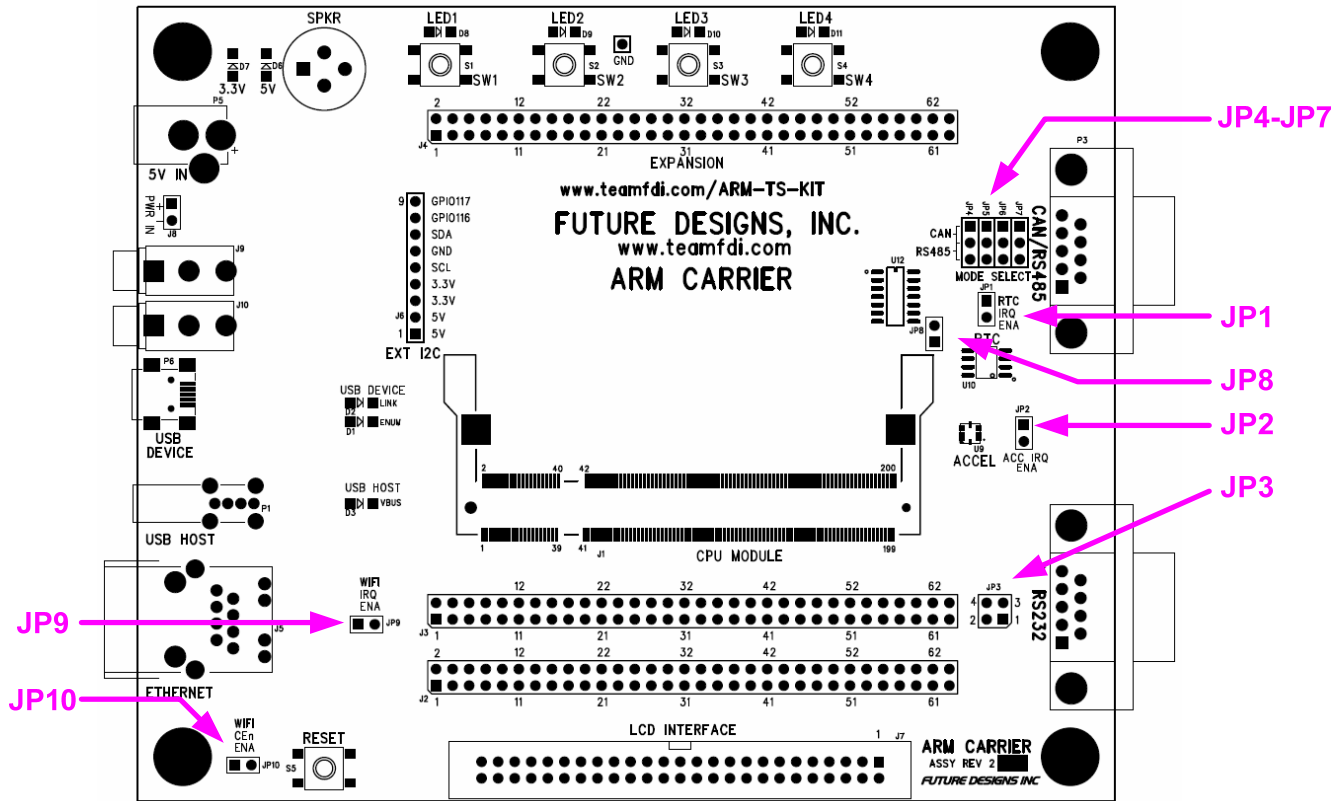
SPKR
LED1 D8 S1 SW1
LED2 D9 S2 SW2
GND
LED3 D10 S3 SW3
LED4 D11 S4 SW4
D7 3.3V
D6 5V
P5
5V IN
2 12 22 32 42 52 62
J4
1 11 21 31 41 51 61
EXPANSION
JP4-JP7
P3
www.teamfdi.com/ARM-TS-KIT
FUTURE DESIGNS, INC.
www.teamfdi.com
ARM CARRIER
JP4 JP5 JP6 JP7
CAN
RS485
MODE SELECT
CAN/RS485
PWR IN
J8
J9
J10
9 GPIO117
GPIO116
SDA
GND
SCL
3.3V
3.3V
J6 5V
1 5V
EXT I2C
U12
JP1
RTC
IRQ
ENA
JP1
JP8
RTC
U10
JP8
P6
USB DEVICE
USB DEVICE
D2 LINK
D1 ENUM
JP2
U9
ACCEL
ACC IRQ
ENA
JP2
P1
USB HOST
USB HOST
D3 VBUS
2 40 42 200
1 39 41 J1 199
CPU MODULE
JP3
JP3
4 3
2 1
RS232
J5
WIFI
IRQ
ENA
JP9
JP9
12 22 32 42 52 62
J3
1 11 21 31 41 51 61
2 12 22 32 42 52 62
J2
1 11 21 31 41 51 61
ETHERNET
JP10
WIFI
CEn
ENA
JP10
RESET
S5
LCD INTERFACE
1 J7
ARM CARRIER
ASSY REV 2
FUTURE DESIGNS INC